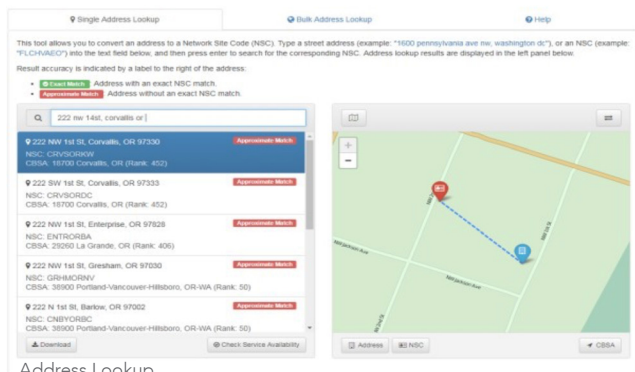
Single Address Lookup | Bulk Address Lookup | Help

This tool allows you to convert an address to a Network Site Code (NSC). Type a street address (example: "1600 pennsylvania ave nw, washington dc"), or an NSC (example: "FLCHVAEO") into the text field below, and then press enter to search for the corresponding NSC. Address lookup results are displayed in the left panel below.

Result accuracy is indicated by a label to the right of the address:

- Exact Match Address with an exact NSC match.
- Approximate Match Address without an exact NSC match.

222 nw 14st, corvallis or

222 NW 1st St, Corvallis, OR 97330 Approximate Match
NSC: CRVSORKW
CBSA: 18700 Corvallis, OR (Rank: 452)

222 SW 1st St, Corvallis, OR 97333 Approximate Match
NSC: CRVSORDC
CBSA: 18700 Corvallis, OR (Rank: 452)

222 NW 1st St, Enterprise, OR 97828 Approximate Match
NSC: ENTRORBA
CBSA: 29260 La Grande, OR (Rank: 406)

222 NW 1st St, Gresham, OR 97030 Approximate Match
NSC: GRHMORNV
CBSA: 38900 Portland-Vancouver-Hillsboro, OR-WA (Rank: 50)

222 N 1st St, Barlow, OR 97002 Approximate Match
NSC: CNBYORBC
CBSA: 38900 Portland-Vancouver-Hillsboro, OR-WA (Rank: 50)

Download

Check Service Availability

+
−

NW Jackson Ave
NW Jackson Ave

Address NSC CBSA

Address Lookup